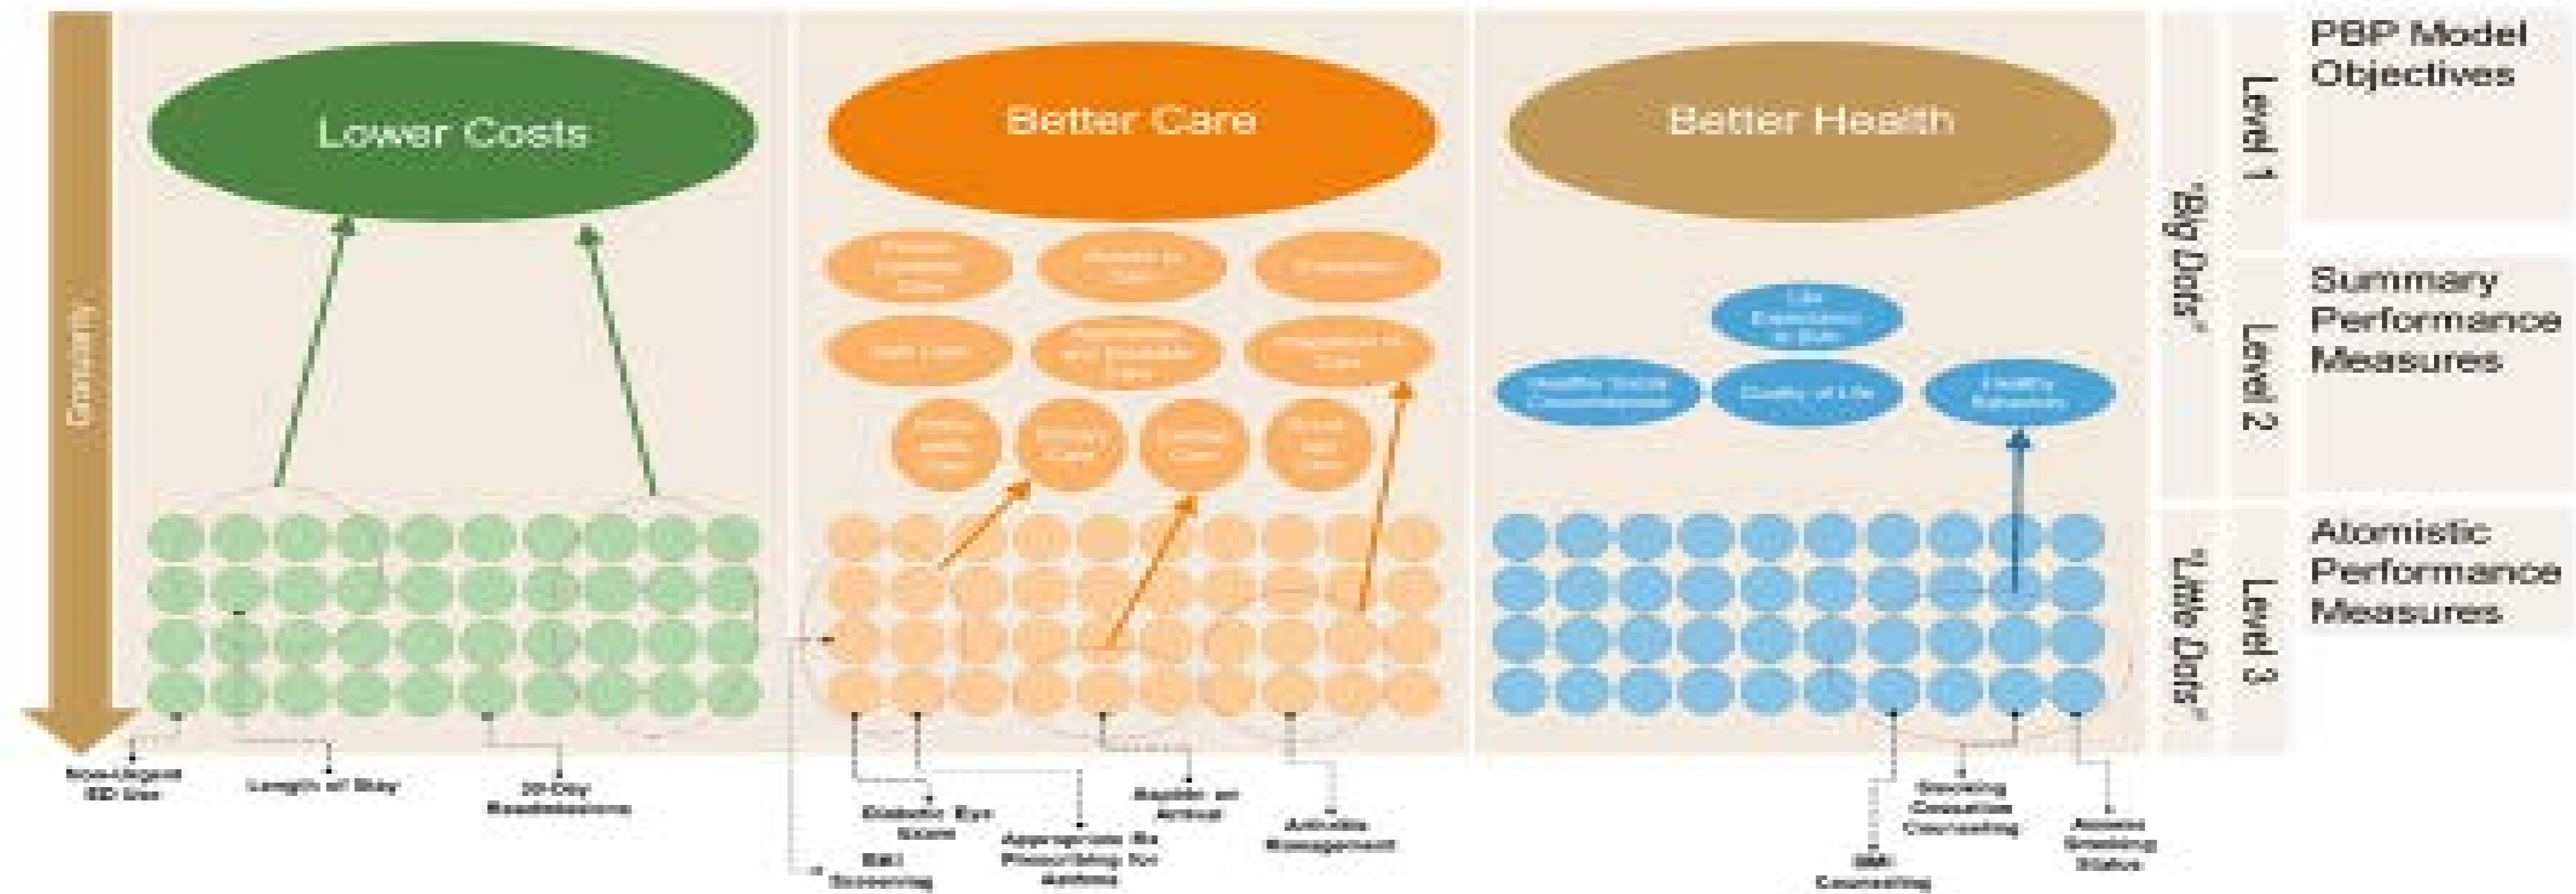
Granularity

Lower Costs

Better Care

Better Health

"Big Dots"

Level 1

PBP Model Objectives

Level 2

Summary Performance Measures

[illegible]

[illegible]

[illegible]

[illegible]

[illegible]

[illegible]

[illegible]

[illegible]

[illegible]

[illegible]

Life Expectancy at Birth

Healthy Social Circumstances

Quality of Life

Healthy Behaviors

"Little Dots"

Level 3

Atomistic Performance Measures

Non-Urgent ED Use

Length of Stay

30-Day Readmissions

Diabetic Eye Exam

BMI Screening

Appropriate Rx Prescribing for Asthma

Rapid on Arrival

Antibiotic Management

BMI Counseling

Smoking Cessation Counseling

Assess Smoking Status